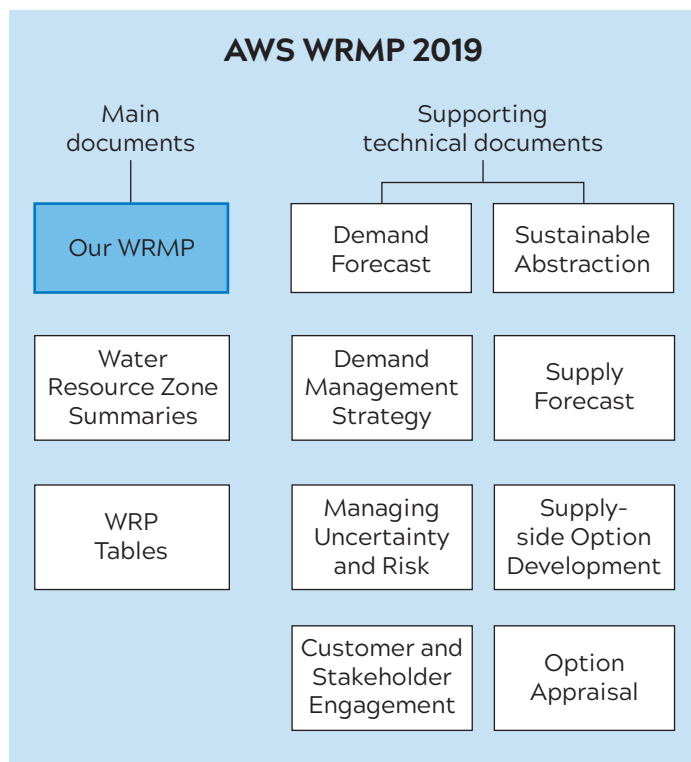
AWS WRMP 2019

Main documents

Supporting technical documents

Our WRMP

Demand Forecast

Sustainable Abstraction

Water Resource Zone Summaries

Demand Management Strategy

Supply Forecast

WRP Tables

Managing Uncertainty and Risk

Supply-side Option Development

Customer and Stakeholder Engagement

Option Appraisal